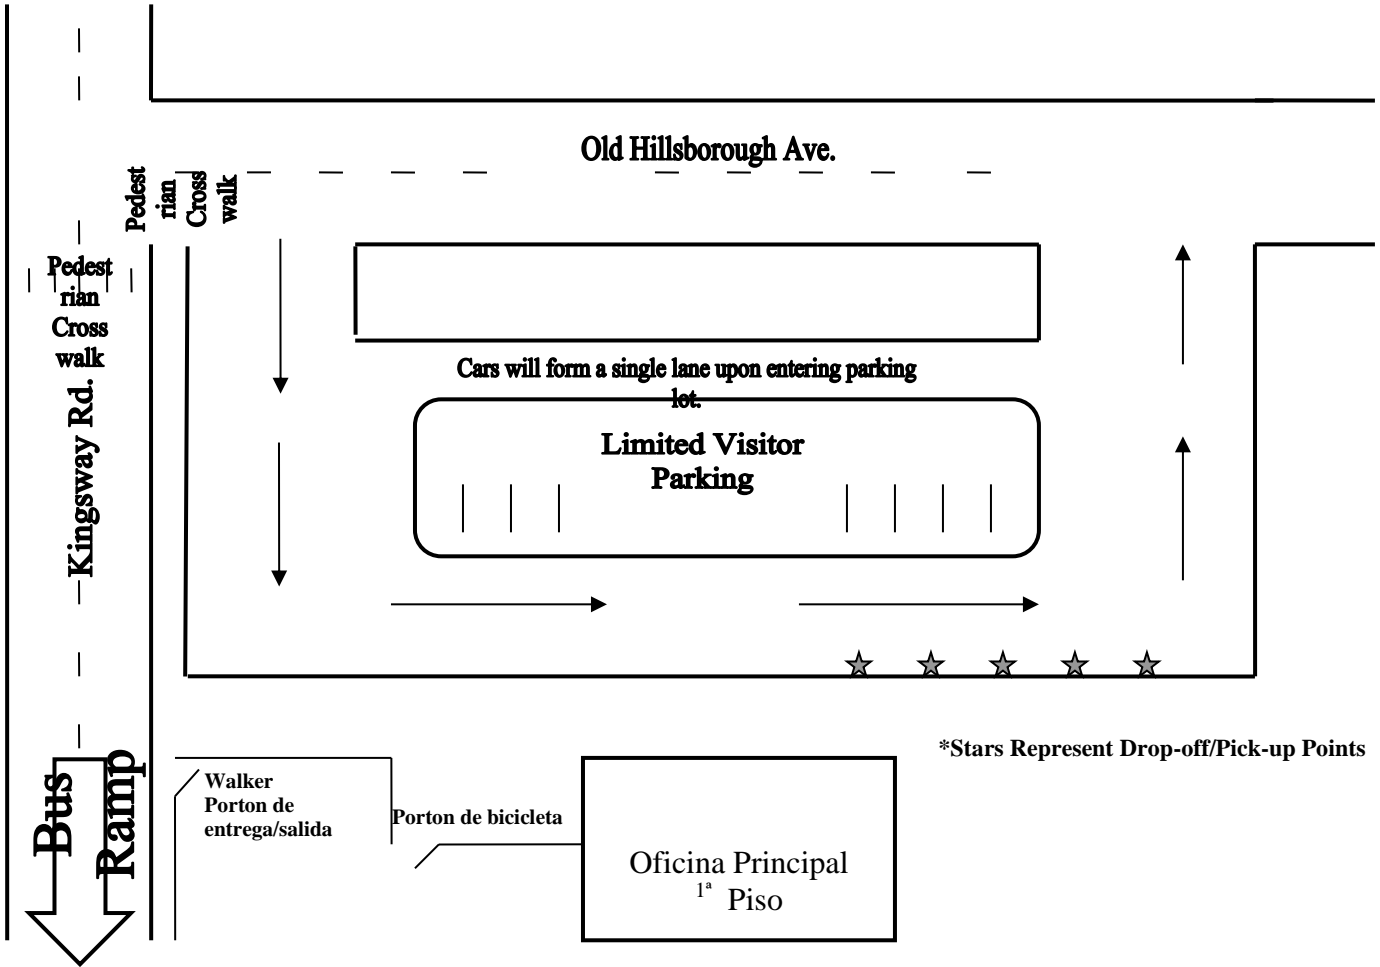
Old Hillsborough Ave.

Pedestrian Cross walk

Pedestrian Cross walk

Kingsway Rd.

Cars will form a single lane upon entering parking lot.

Limited Visitor Parking

*Stars Represent Drop-off/Pick-up Points

Bus Ramp

Walker Porton de entrega/salida

Porton de bicicleta

Oficina Principal
$1^{a}$ Piso